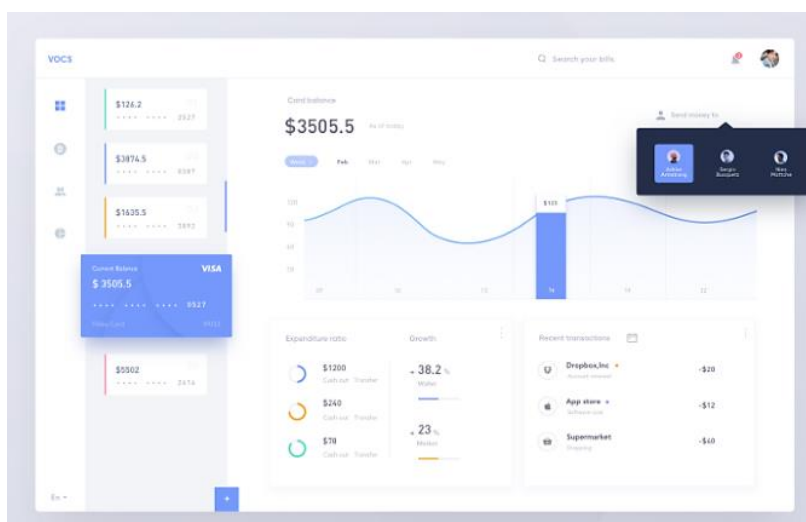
VOCS

Search your bills

$126.2
•••• •••• 2527

$3874.5
•••• •••• 0387

$1635.5
•••• •••• 3892

Current Balance
VISA
$ 3505.5
•••• •••• •••• 0527

$5502
•••• •••• 2474

Card balance
$3505.5
As of today

Send money to

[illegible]
Sergio Busquets
Nico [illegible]

Jan
Feb
Mar
Apr
May

120
90
60
30

$123

Expenditure ratio
$1200
Cash out Transfer
$240
Cash out Transfer
$78
Cash out Transfer

Growth
38.2 %
Wallet
23 %
Medical

Recent transactions
Dropbox,Inc
Account renewal
-$20
App store
Software cost
-$12
Supermarket
Shopping
-$40

En
+